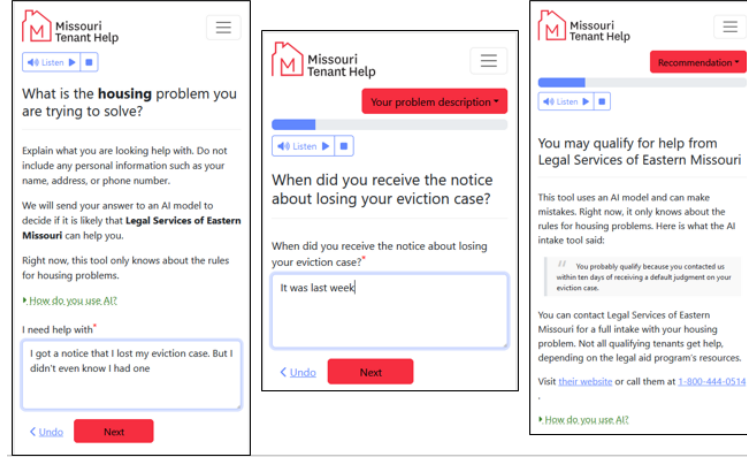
Missouri Tenant Help

Listen

What is the **housing** problem you are trying to solve?

Explain what you are looking help with. Do not include any personal information such as your name, address, or phone number.

We will send your answer to an AI model to decide if it is likely that **Legal Services of Eastern Missouri** can help you.

Right now, this tool only knows about the rules for housing problems.

How do you use AI?

I need help with*

I got a notice that I lost my eviction case. But I didn't even know I had one

< Undo

Next

Missouri Tenant Help

Your problem description

Listen

When did you receive the notice about losing your eviction case?

When did you receive the notice about losing your eviction case?*

It was last week

< Undo

Next

Missouri Tenant Help

Recommendation

Listen

You may qualify for help from Legal Services of Eastern Missouri

This tool uses an AI model and can make mistakes. Right now, it only knows about the rules for housing problems. Here is what the AI intake tool said:

You probably qualify because you contacted us within ten days of receiving a default judgment on your eviction case.

You can contact Legal Services of Eastern Missouri for a full intake with your housing problem. Not all qualifying tenants get help, depending on the legal aid program's resources.

Visit their website or call them at 1-800-444-0514 .

How do you use AI?